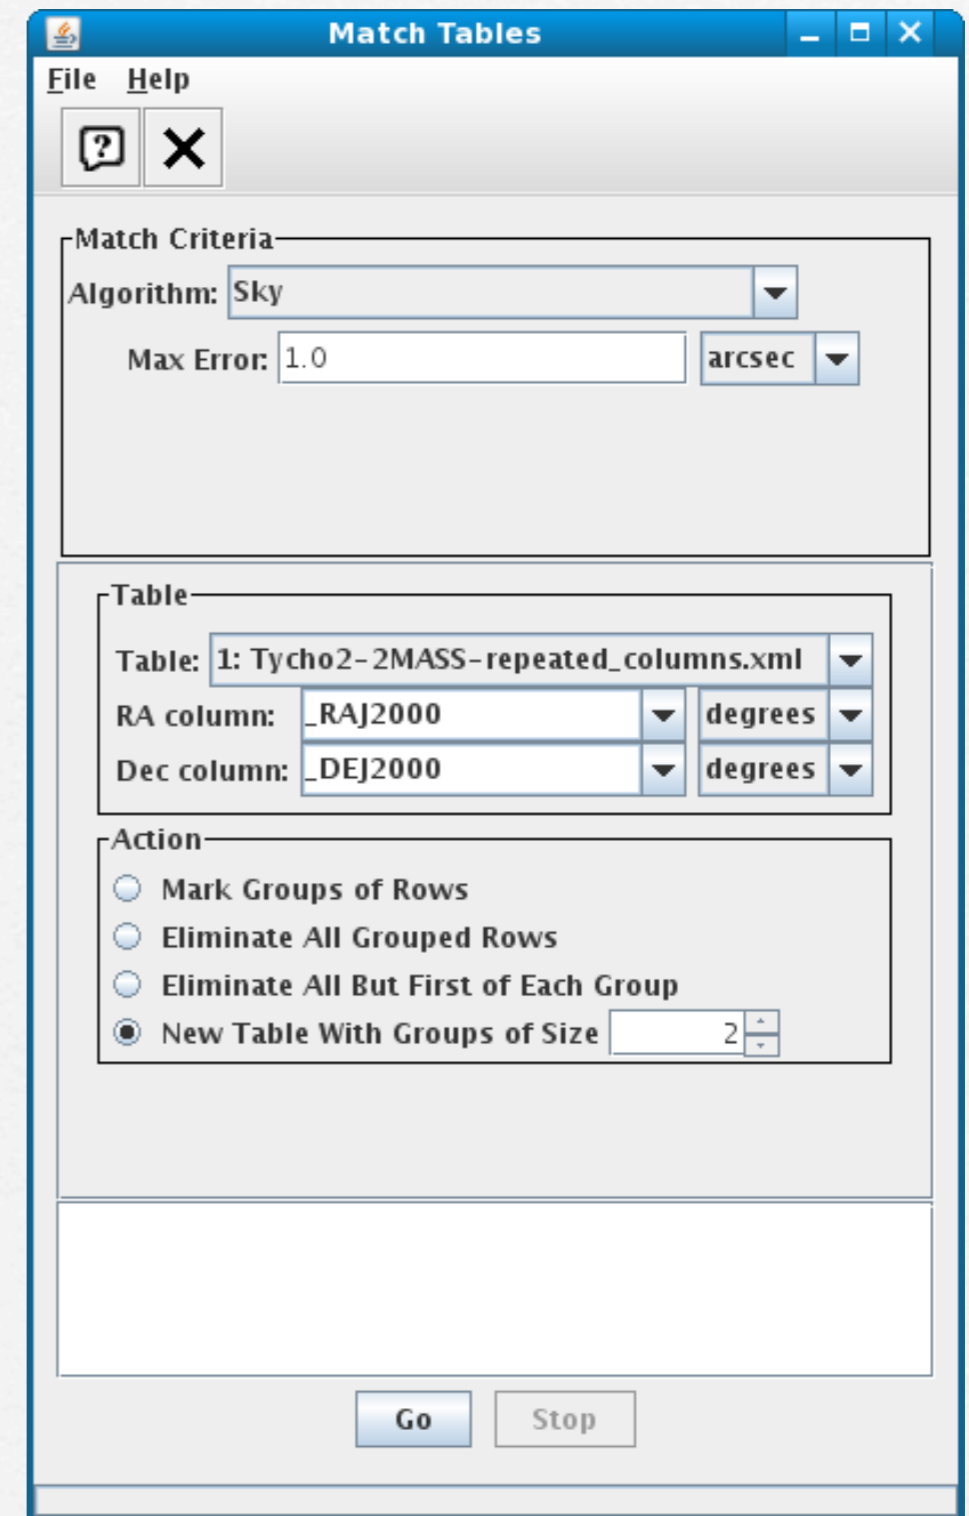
Match Tables

File Help

Match Criteria

Algorithm: Sky

Max Error: 1.0 arcsec

Table

Table: 1: Tycho2-2MASS-repeated_columns.xml

RA column: _RAJ2000 degrees

Dec column: _DEJ2000 degrees

Action

Mark Groups of Rows

Eliminate All Grouped Rows

Eliminate All But First of Each Group

New Table With Groups of Size 2

Go Stop